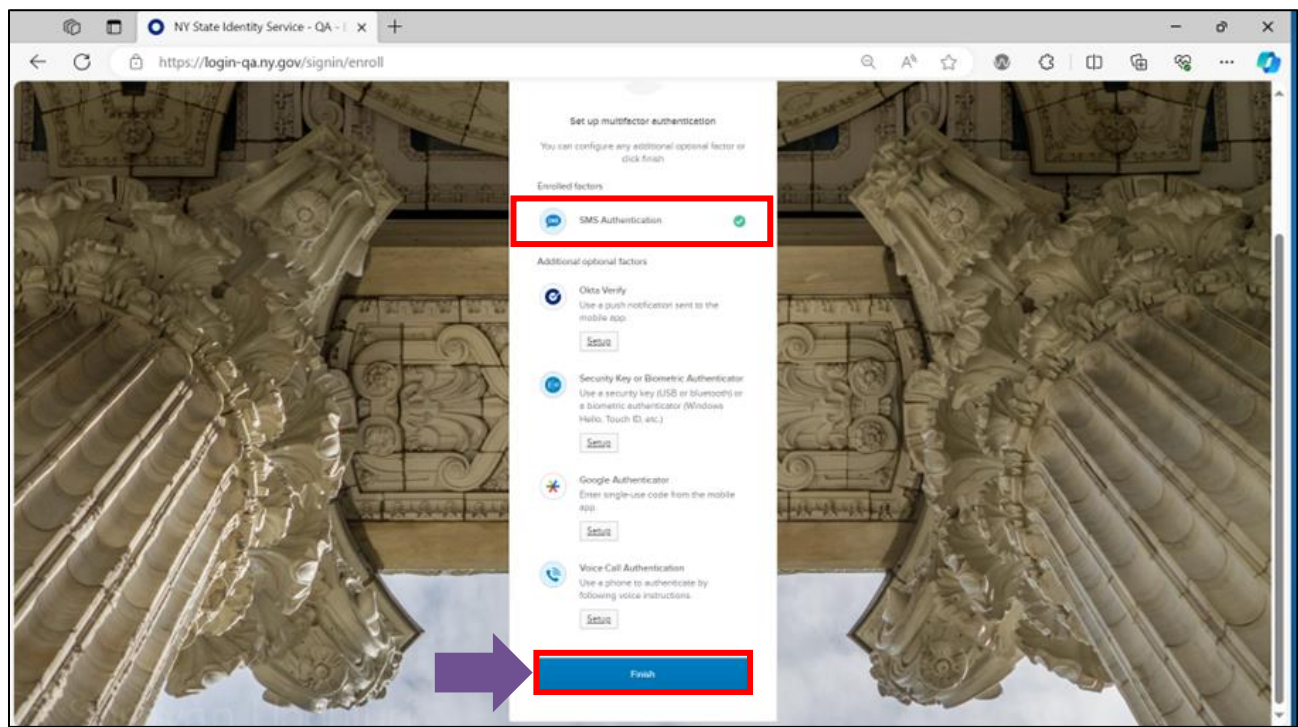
NY State Identity Service - QA - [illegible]

https://login-qa.ny.gov/signin/enroll

Set up multifactor authentication

You can configure any additional optional factor or click finish

Enrolled factors

SMS Authentication

Additional optional factors

Okta Verify
Use a push notification sent to the mobile app.

Setup

Security Key or Biometric Authenticator
Use a security key (USB or bluetooth) or a biometric authenticator (Windows Hello, Touch ID, etc.)

Setup

Google Authenticator
Enter single-use code from the mobile app.

Setup

Voice Call Authentication
Use a phone to authenticate by following voice instructions.

Setup

Finish